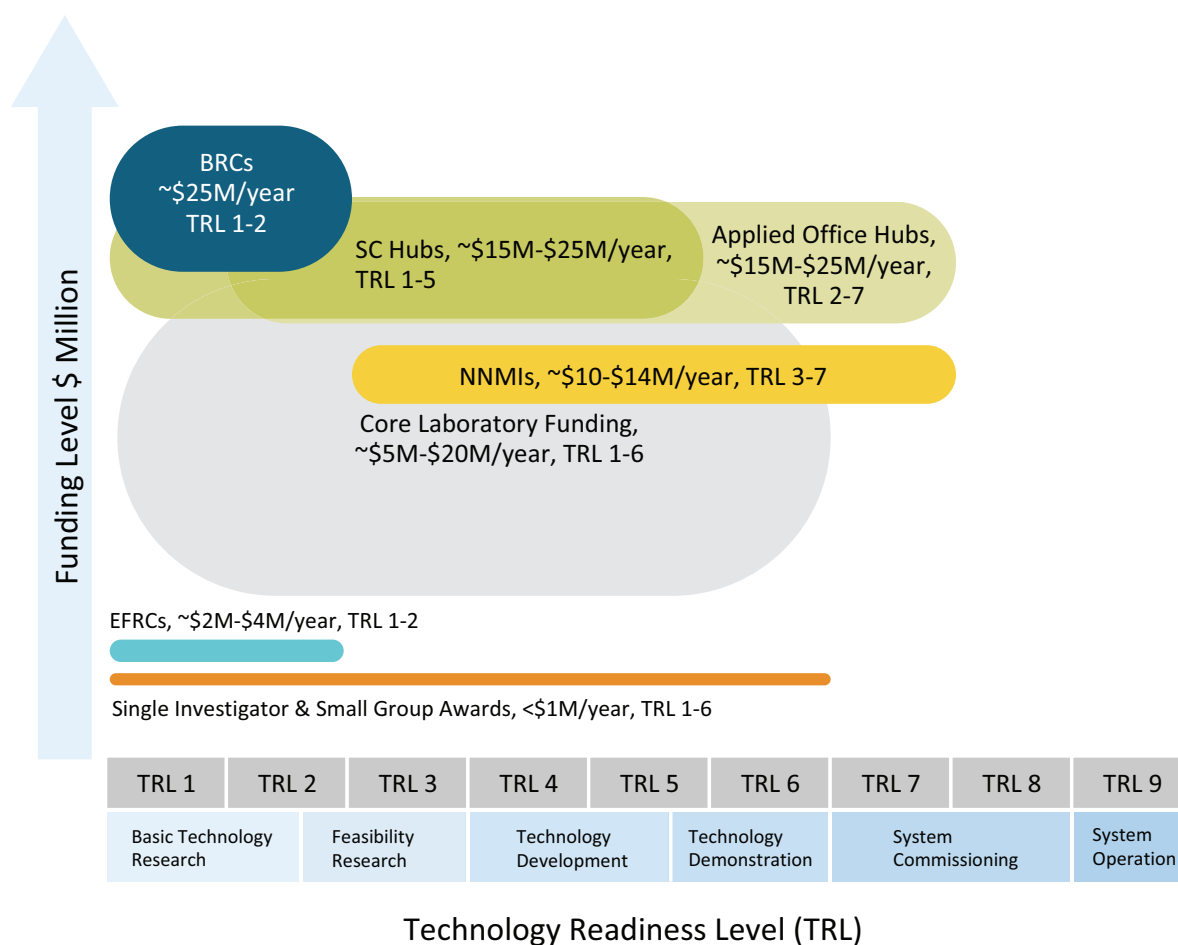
Funding Level $ Million

BRCs
~$25M/year
TRL 1-2

SC Hubs, ~$15M-$25M/year, TRL 1-5

Applied Office Hubs, ~$15M-$25M/year, TRL 2-7

NNMIs, ~$10-$14M/year, TRL 3-7

Core Laboratory Funding, ~$5M-$20M/year, TRL 1-6

EFRCs, ~$2M-$4M/year, TRL 1-2

Single Investigator & Small Group Awards, <$1M/year, TRL 1-6

| TRL 1 | TRL 2 | TRL 3 | TRL 4 | TRL 5 | TRL 6 | TRL 7 | TRL 8 | TRL 9 |
|---|---|---|---|---|---|---|---|---|

Basic Technology Research
Feasibility Research
Technology Development
Technology Demonstration
System Commissioning
System Operation

Technology Readiness Level (TRL)